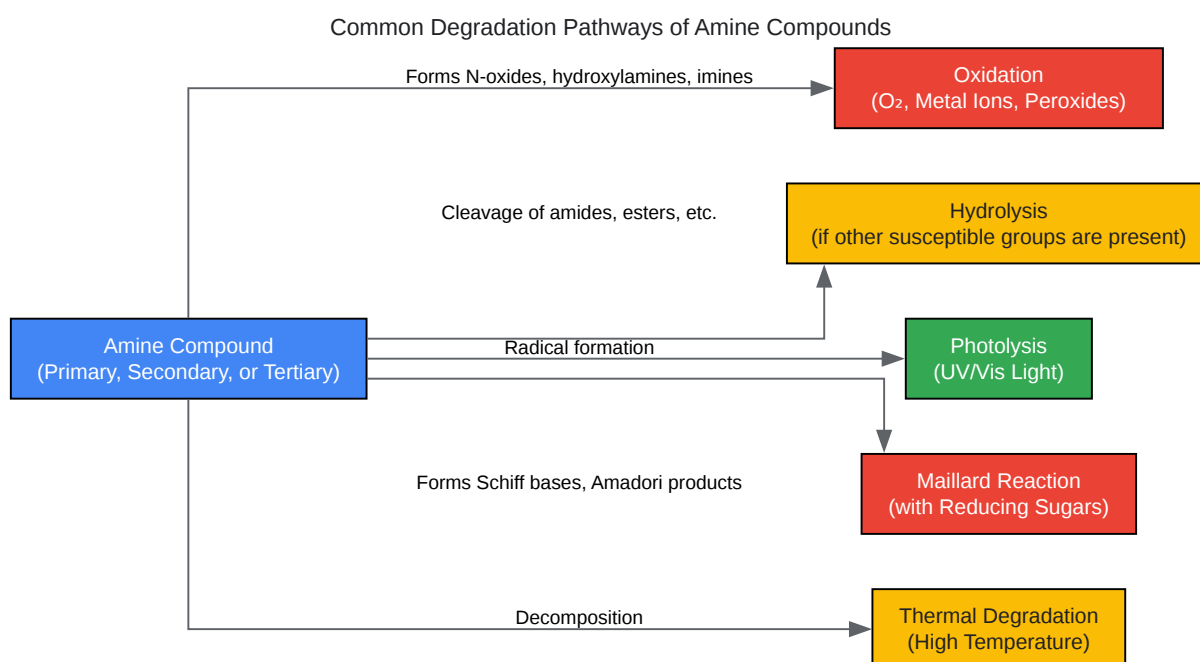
Common Degradation Pathways of Amine Compounds

Forms N-oxides, hydroxylamines, imines

Oxidation
($O_2$, Metal Ions, Peroxides)

Cleavage of amides, esters, etc.

Hydrolysis
(if other susceptible groups are present)

Amine Compound
(Primary, Secondary, or Tertiary)

Radical formation

Photolysis
(UV/Vis Light)

Forms Schiff bases, Amadori products

Maillard Reaction
(with Reducing Sugars)

Decomposition

Thermal Degradation
(High Temperature)